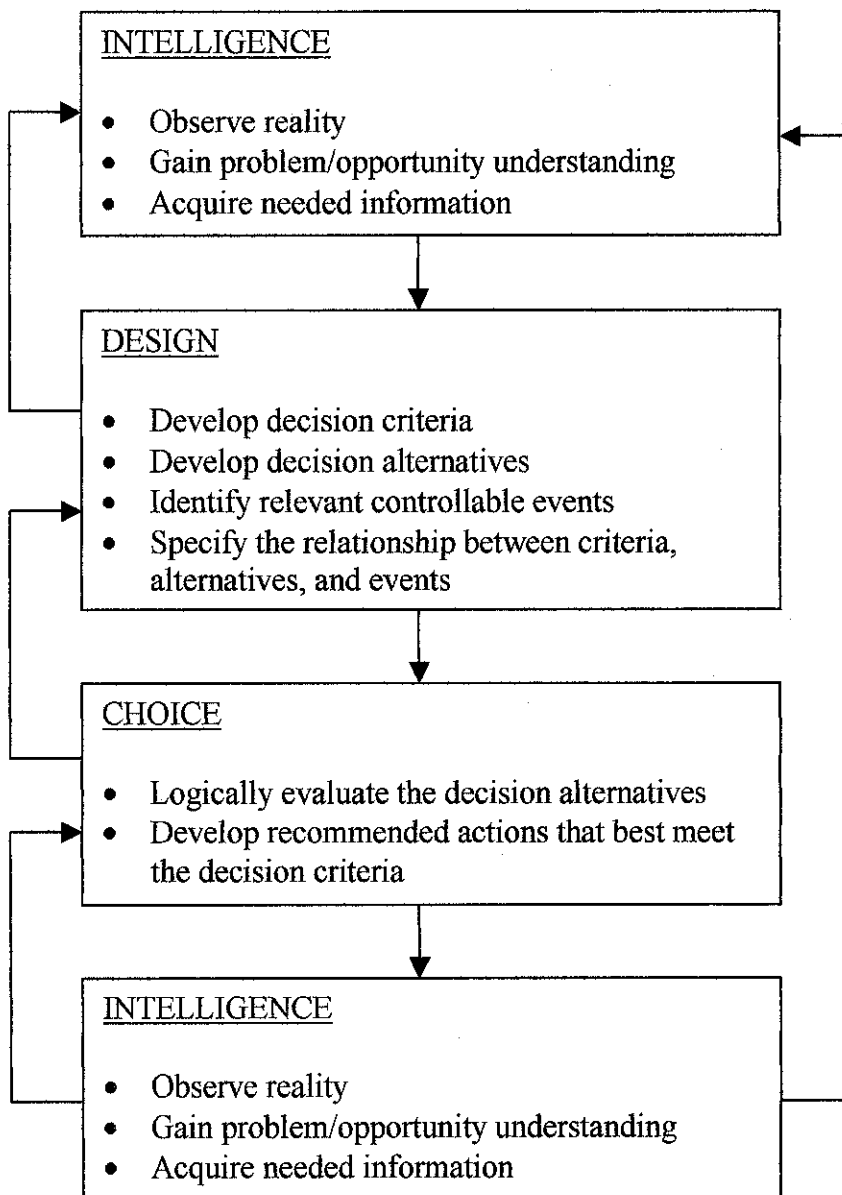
INTELLIGENCE

- Observe reality
- Gain problem/opportunity understanding
- Acquire needed information

DESIGN

- Develop decision criteria
- Develop decision alternatives
- Identify relevant controllable events
- Specify the relationship between criteria, alternatives, and events

CHOICE

- Logically evaluate the decision alternatives
- Develop recommended actions that best meet the decision criteria

INTELLIGENCE

- Observe reality
- Gain problem/opportunity understanding
- Acquire needed information